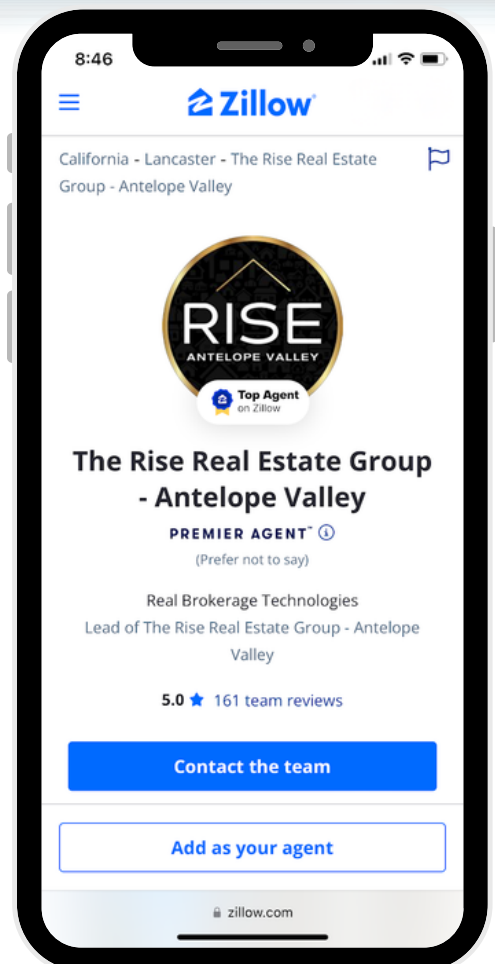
8:46

Zillow

California - Lancaster - The Rise Real Estate Group - Antelope Valley

RISE
ANTELOPE VALLEY

Top Agent on Zillow

The Rise Real Estate Group - Antelope Valley

PREMIER AGENT™

(Prefer not to say)

Real Brokerage Technologies
Lead of The Rise Real Estate Group - Antelope Valley

5.0 ★ 161 team reviews

Contact the team

Add as your agent

zillow.com